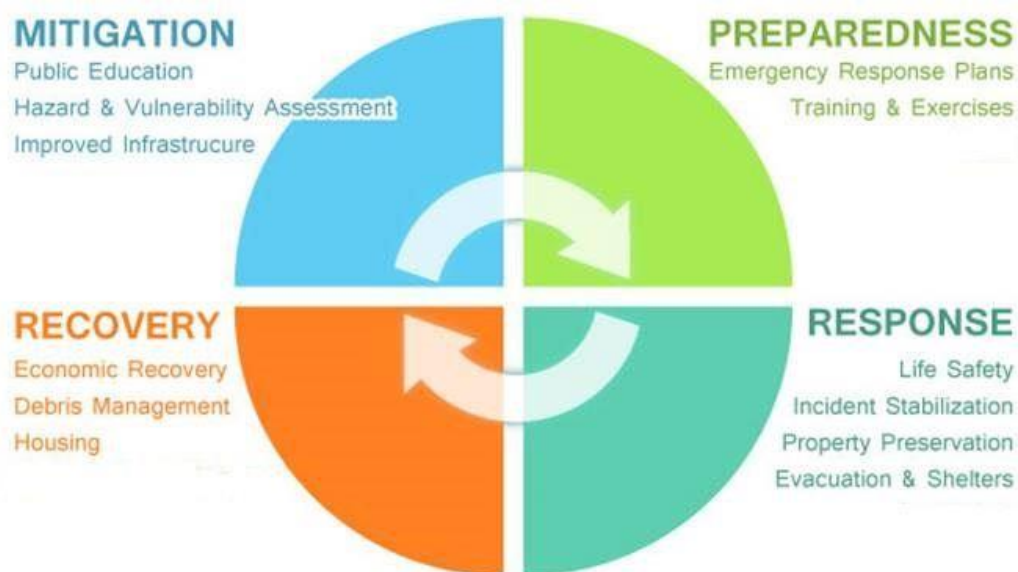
MITIGATION
Public Education
Hazard & Vulnerability Assessment
Improved Infrastrucure

PREPAREDNESS
Emergency Response Plans
Training & Exercises

RECOVERY
Economic Recovery
Debris Management
Housing

RESPONSE
Life Safety
Incident Stabilization
Property Preservation
Evacuation & Shelters